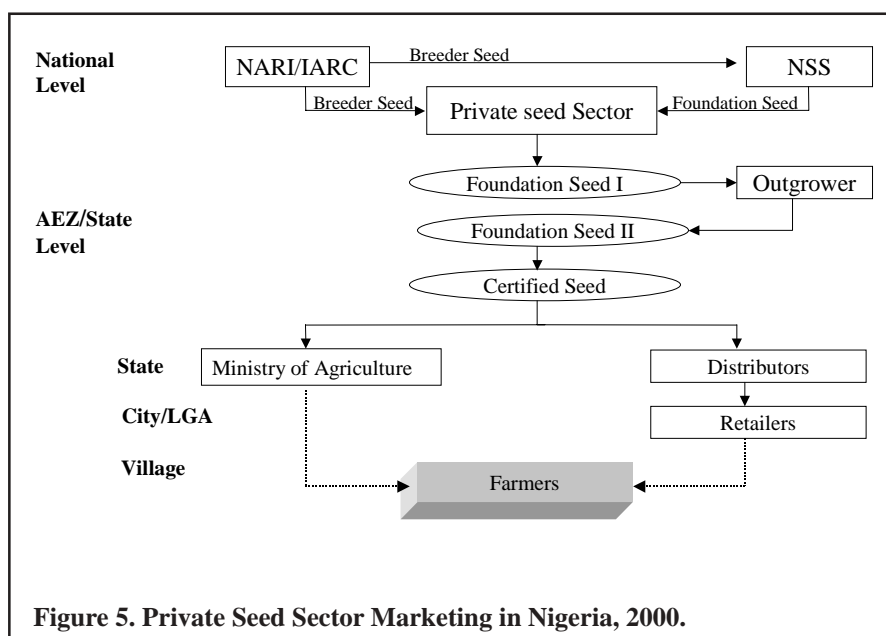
National Level

NARI/IARC

Breeder Seed

NSS

Breeder Seed

Private seed Sector

Foundation Seed

Foundation Seed I

Outgrower

AEZ/State Level

Foundation Seed II

Certified Seed

State

Ministry of Agriculture

Distributors

City/LGA

Retailers

Village

Farmers

Figure 5. Private Seed Sector Marketing in Nigeria, 2000.